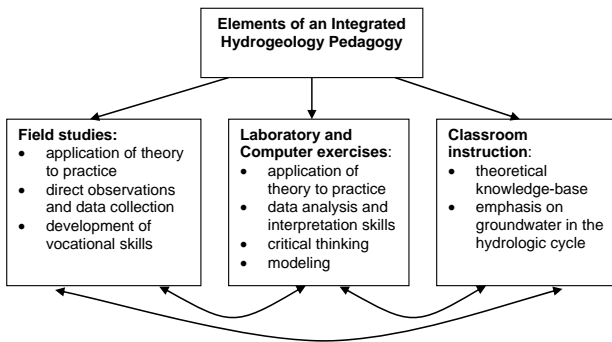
Elements of an Integrated Hydrogeology Pedagogy

Field studies:
- application of theory to practice
- direct observations and data collection
- development of vocational skills

Laboratory and Computer exercises:
- application of theory to practice
- data analysis and interpretation skills
- critical thinking
- modeling

Classroom instruction:
- theoretical knowledge-base
- emphasis on groundwater in the hydrologic cycle